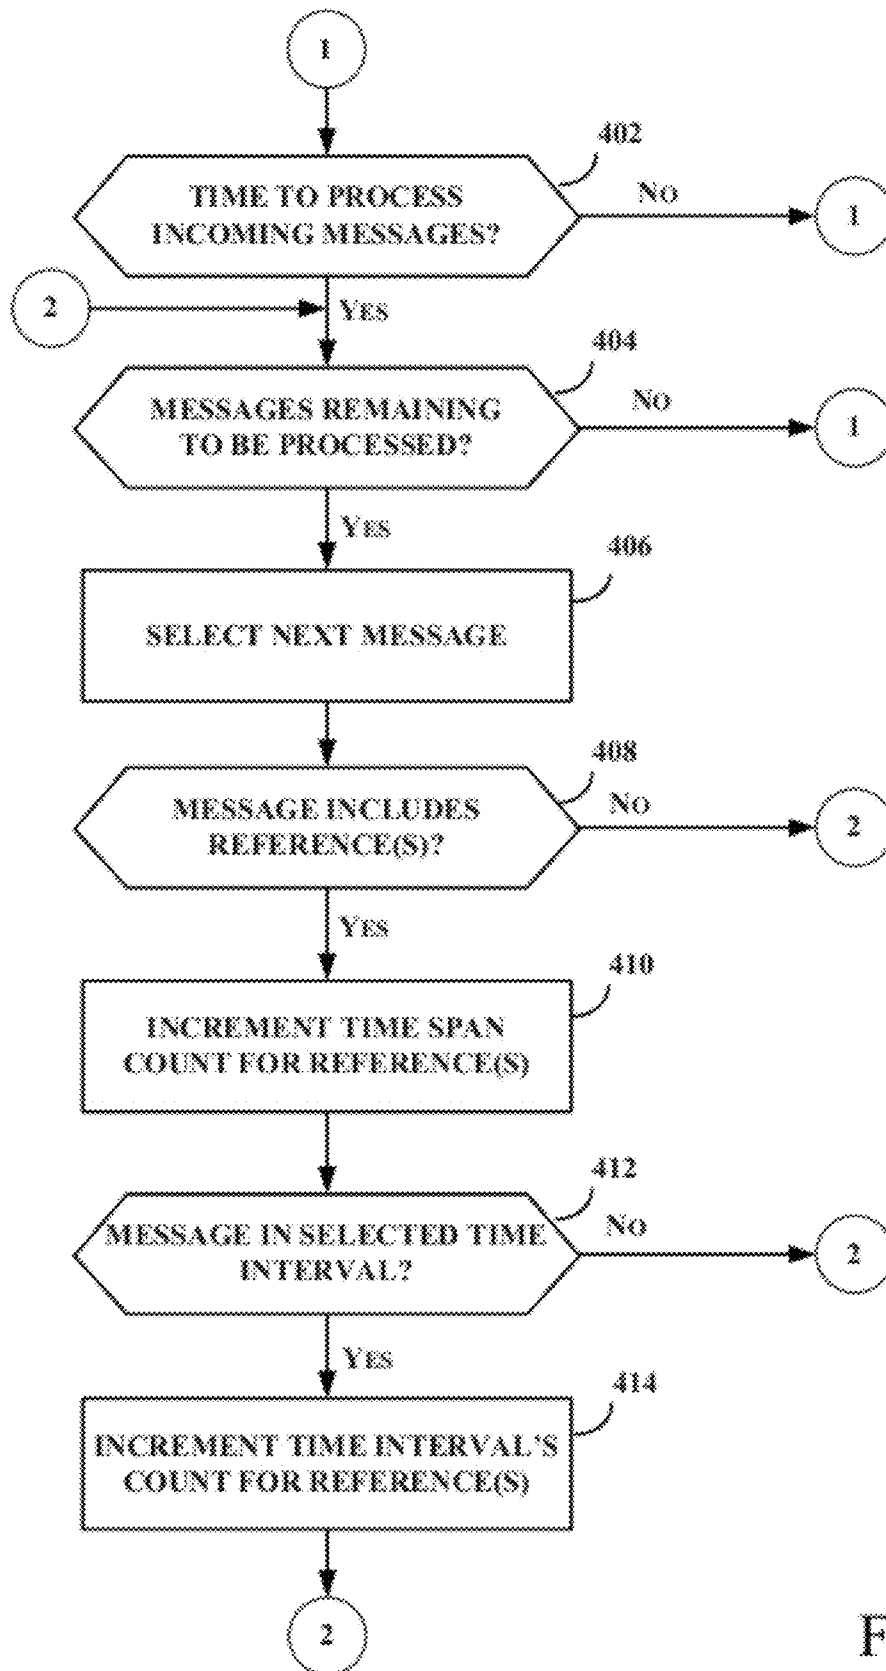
1

402

TIME TO PROCESS INCOMING MESSAGES?

No

1

2

Yes

404

MESSAGES REMAINING TO BE PROCESSED?

No

1

Yes

406

SELECT NEXT MESSAGE

408

MESSAGE INCLUDES REFERENCE(S)?

No

2

Yes

410

INCREMENT TIME SPAN COUNT FOR REFERENCE(S)

412

MESSAGE IN SELECTED TIME INTERVAL?

No

2

Yes

414

INCREMENT TIME INTERVAL'S COUNT FOR REFERENCE(S)

2

F